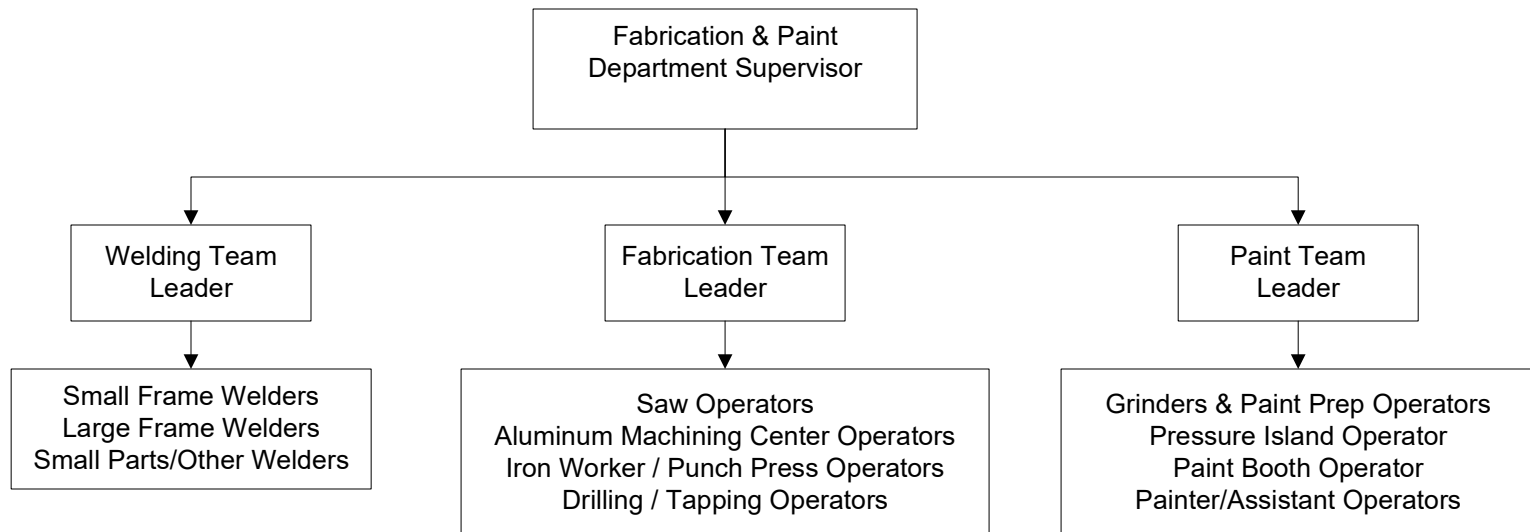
Fabrication & Paint
Department Supervisor

Welding Team
Leader

Fabrication Team
Leader

Paint Team
Leader

Small Frame Welders
Large Frame Welders
Small Parts/Other Welders

Saw Operators
Aluminum Machining Center Operators
Iron Worker / Punch Press Operators
Drilling / Tapping Operators

Grinders & Paint Prep Operators
Pressure Island Operator
Paint Booth Operator
Painter/Assistant Operators